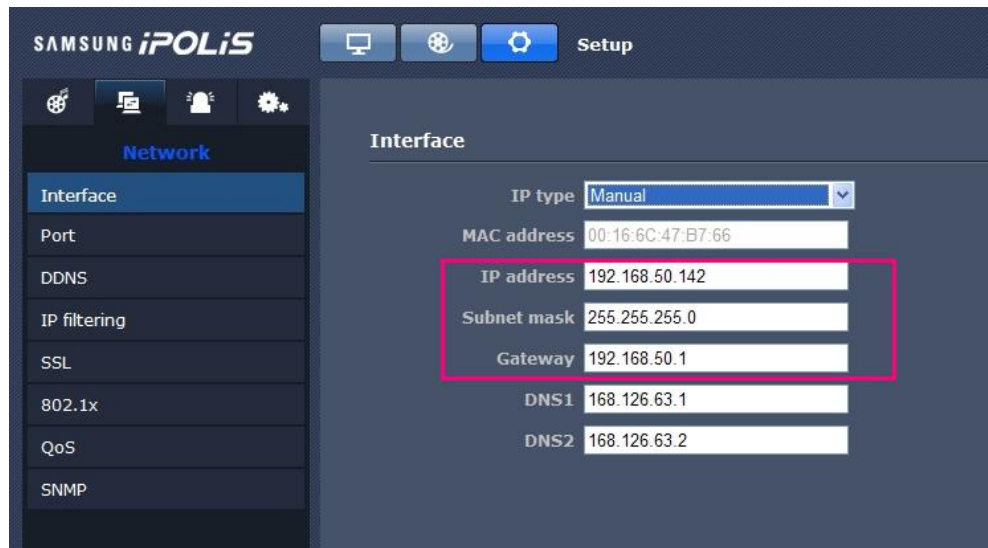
SAMSUNG iPOLiS

Setup

Network

Interface
Port
DDNS
IP filtering
SSL
802.1x
QoS
SNMP

Interface

IP type Manual
MAC address 00:16:6C:47:B7:66
IP address 192.168.50.142
Subnet mask 255.255.255.0
Gateway 192.168.50.1
DNS1 168.126.63.1
DNS2 168.126.63.2